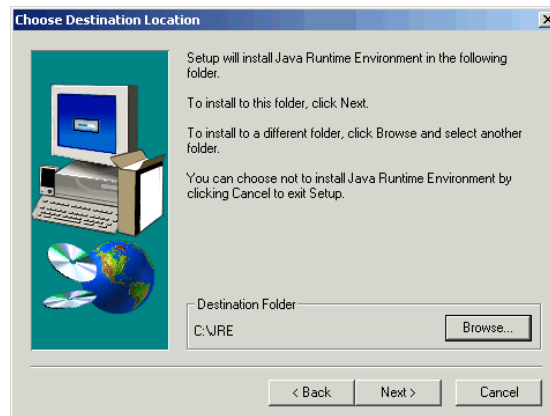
Choose Destination Location

Setup will install Java Runtime Environment in the following folder.

To install to this folder, click Next.

To install to a different folder, click Browse and select another folder.

You can choose not to install Java Runtime Environment by clicking Cancel to exit Setup.

Destination Folder

C:\JRE

Browse...

< Back

Next >

Cancel